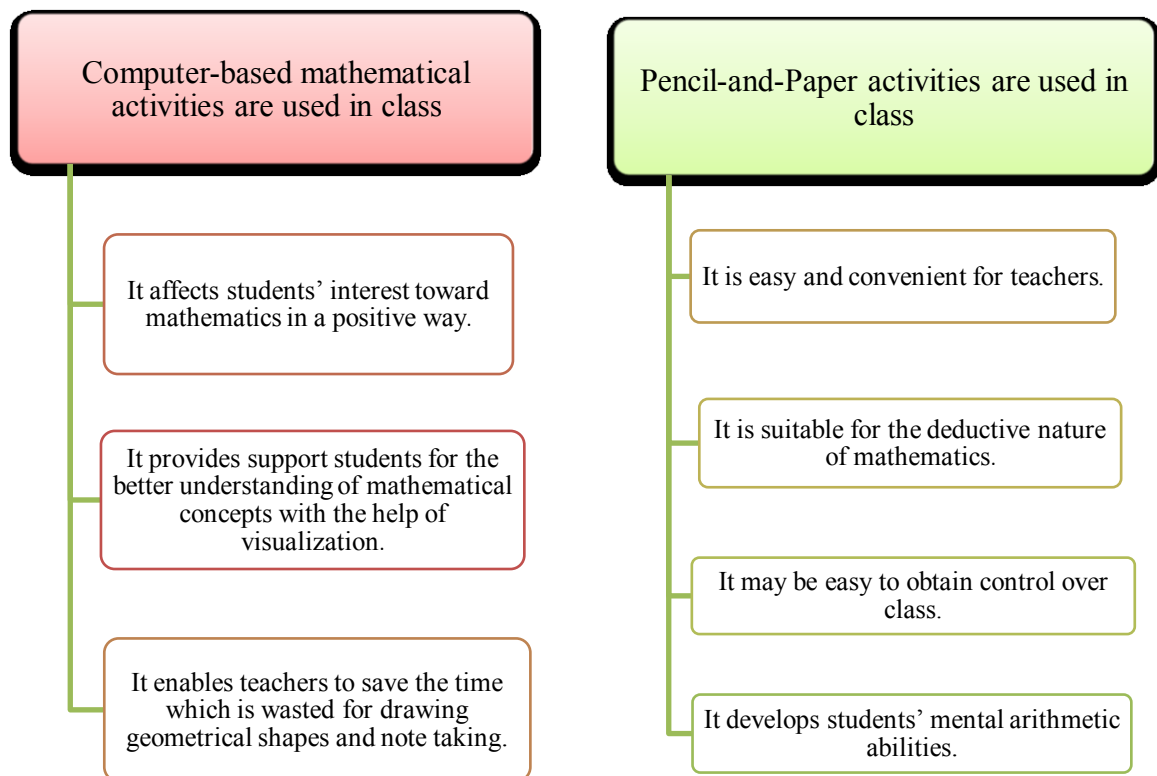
Computer-based mathematical activities are used in class

It affects students' interest toward mathematics in a positive way.

It provides support students for the better understanding of mathematical concepts with the help of visualization.

It enables teachers to save the time which is wasted for drawing geometrical shapes and note taking.

Pencil-and-Paper activities are used in class

It is easy and convenient for teachers.

It is suitable for the deductive nature of mathematics.

It may be easy to obtain control over class.

It develops students' mental arithmetic abilities.